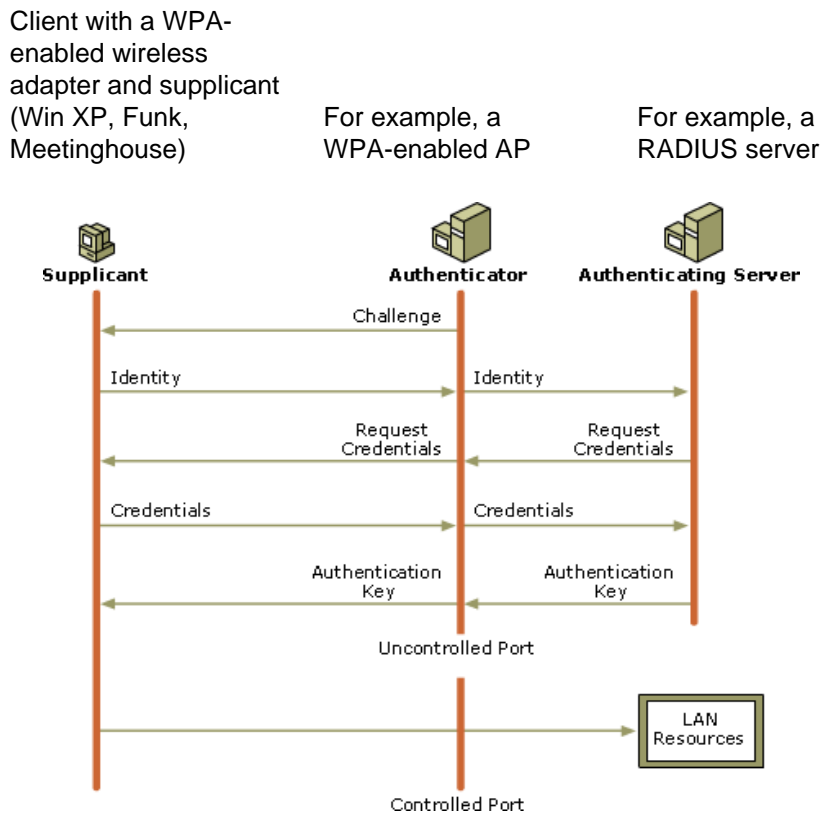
Client with a WPA-enabled wireless adapter and supplicant (Win XP, Funk, Meetinghouse)

For example, a WPA-enabled AP

For example, a RADIUS server

Supplicant

Authenticator

Authenticating Server

Challenge

Identity

Identity

Request Credentials

Request Credentials

Credentials

Credentials

Authentication Key

Authentication Key

Uncontrolled Port

LAN Resources

Controlled Port